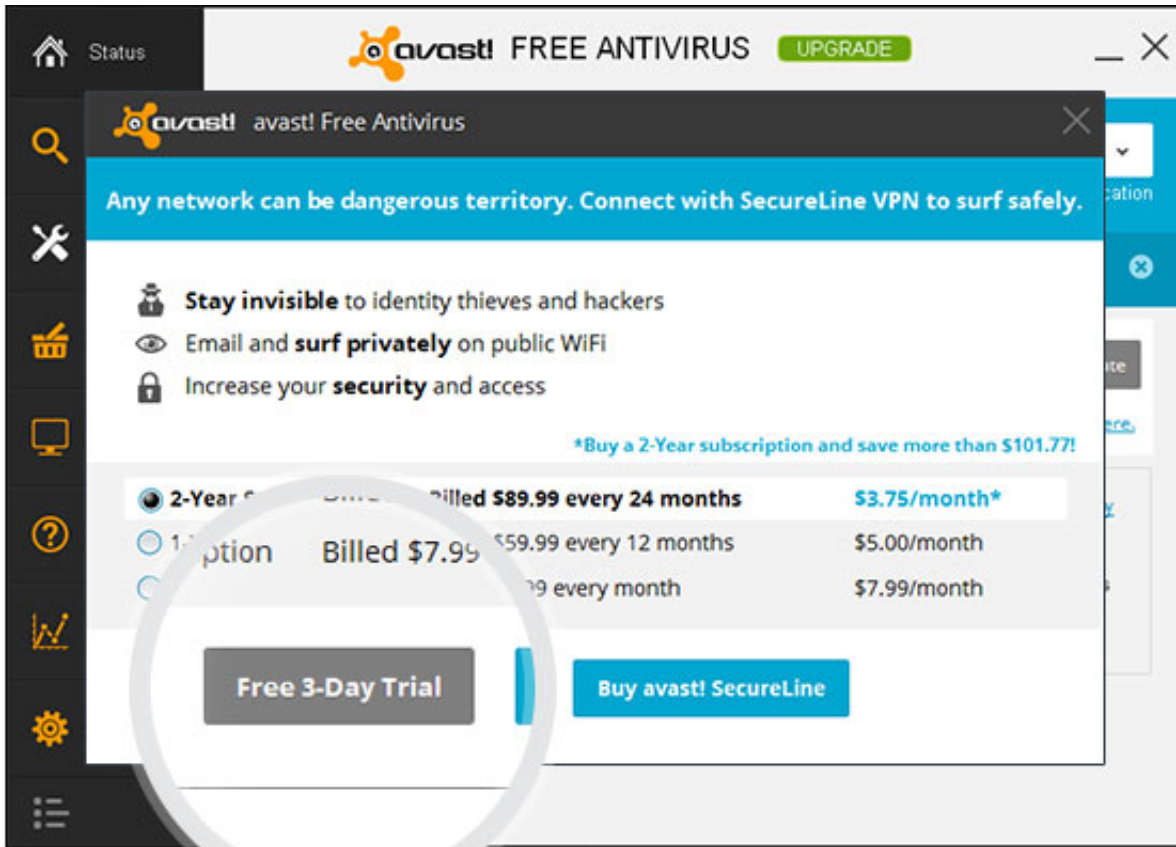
Status

avast! FREE ANTIVIRUS UPGRADE

avast! avast! Free Antivirus

cation

Any network can be dangerous territory. Connect with SecureLine VPN to surf safely.

Stay invisible to identity thieves and hackers

Email and surf privately on public WiFi

Increase your security and access

*Buy a 2-Year subscription and save more than $101.77!

2-Year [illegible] Billed $89.99 every 24 months $3.75/month*

1-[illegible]ption Billed $7.99 $59.99 every 12 months $5.00/month

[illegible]9 every month $7.99/month

Free 3-Day Trial

Buy avast! SecureLine